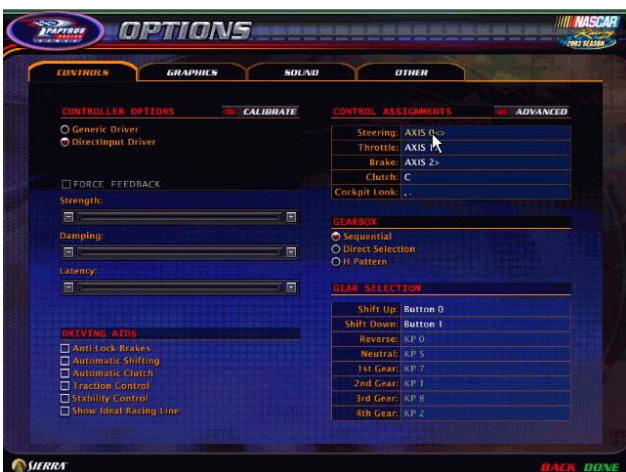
OPTIONS

NASCAR Racing 2003 SEASON

CONTROLS
GRAPHICS
SOUND
OTHER

CONTROLLER OPTIONS
CALIBRATE
Generic Driver
DirectInput Driver

FORCE FEEDBACK
Strength:
Damping:
Latency:

DRIVING AIDS
Anti-Lock Brakes
Automatic Shifting
Automatic Clutch
Traction Control
Stability Control
Show Ideal Racing Line

CONTROL ASSIGNMENTS
ADVANCED

| | |
|---|---|
| Steering: | AXIS 0<> |
| Throttle: | AXIS 1 |
| Brake: | AXIS 2> |
| Clutch: | C |
| Cockpit Look: | , . |

GEARBOX
Sequential
Direct Selection
H Pattern

GEAR SELECTION

| | |
|---|---|
| Shift Up: | Button 0 |
| Shift Down: | Button 1 |
| Reverse: | KP 0 |
| Neutral: | KP 5 |
| 1st Gear: | KP 7 |
| 2nd Gear: | KP 1 |
| 3rd Gear: | KP 8 |
| 4th Gear: | KP 2 |

SIERRA

BACK DONE